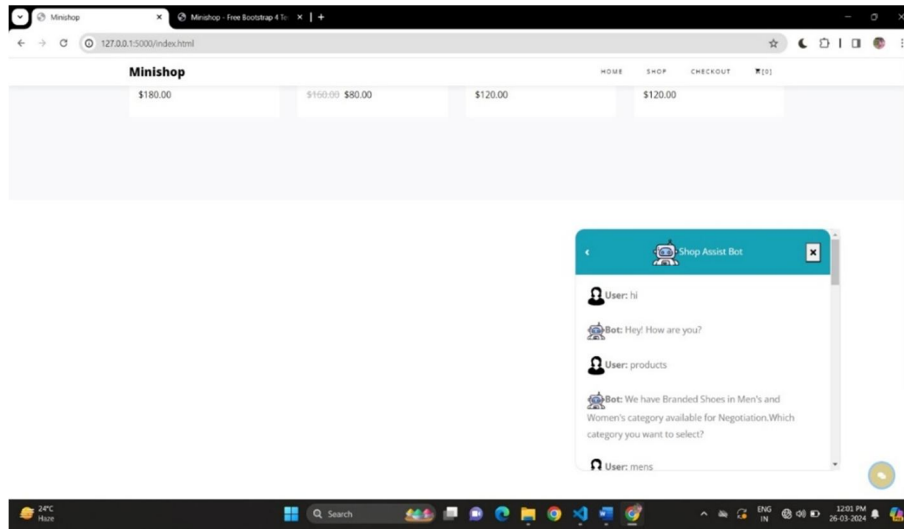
Minishop
Minishop - Free Bootstrap 4 Te
127.0.0.1:5000/index.html

Minishop
HOME SHOP CHECKOUT [0]

$180.00
~~$160.00~~ $80.00
$120.00
$120.00

Shop Assist Bot

User: hi

Bot: Hey! How are you?

User: products

Bot: We have Branded Shoes in Men's and Women's category available for Negotiation.Which category you want to select?

User: mens

24°C
Haze
Search
ENG
IN
12:01 PM
26-03-2024